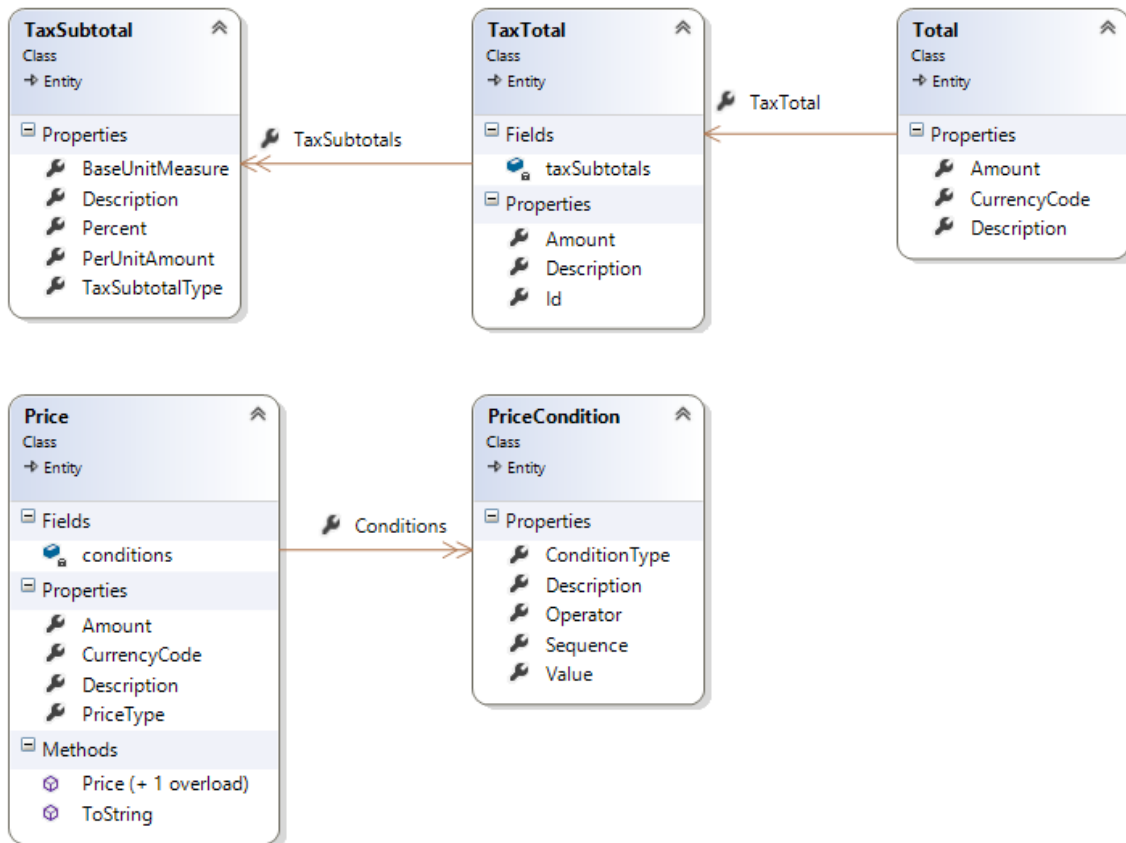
TaxSubtotal
Class
→ Entity

Properties
BaseUnitMeasure
Description
Percent
PerUnitAmount
TaxSubtotalType

TaxSubtotals

TaxTotal
Class
→ Entity

Fields
taxSubtotals

Properties
Amount
Description
Id

TaxTotal

Total
Class
→ Entity

Properties
Amount
CurrencyCode
Description

Price
Class
→ Entity

Fields
conditions

Properties
Amount
CurrencyCode
Description
PriceType

Methods
Price (+ 1 overload)
ToString

Conditions

PriceCondition
Class
→ Entity

Properties
ConditionType
Description
Operator
Sequence
Value